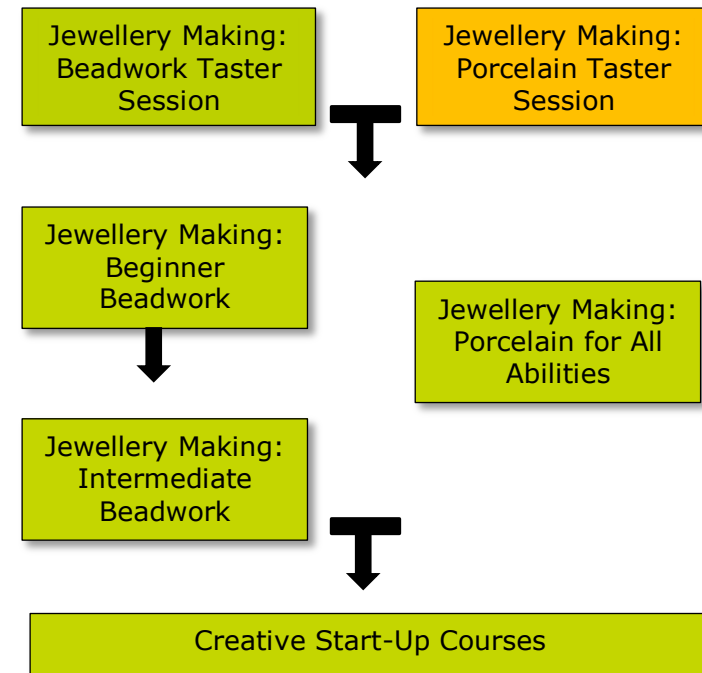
Jewellery Making: Beadwork Taster Session

Jewellery Making: Porcelain Taster Session

Jewellery Making: Beginner Beadwork

Jewellery Making: Porcelain for All Abilities

Jewellery Making: Intermediate Beadwork

Creative Start-Up Courses